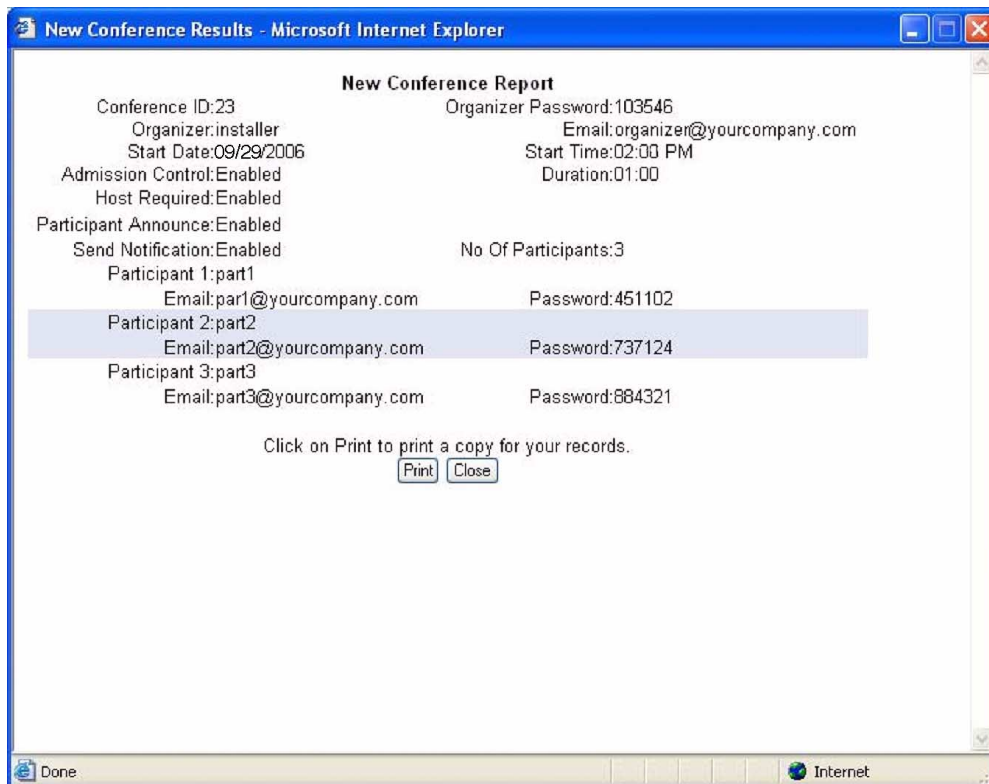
New Conference Results - Microsoft Internet Explorer

New Conference Report

Conference ID:23
Organizer Password:103546
Organizer:installer
Email:organizer@yourcompany.com
Start Date:09/29/2006
Start Time:02:00 PM
Admission Control:Enabled
Duration:01:00
Host Required:Enabled
Participant Announce:Enabled
Send Notification:Enabled
No Of Participants:3
Participant 1:part1
Email:par1@yourcompany.com
Password:451102
Participant 2:part2
Email:part2@yourcompany.com
Password:737124
Participant 3:part3
Email:part3@yourcompany.com
Password:884321

Click on Print to print a copy for your records.

Print Close

Done
Internet